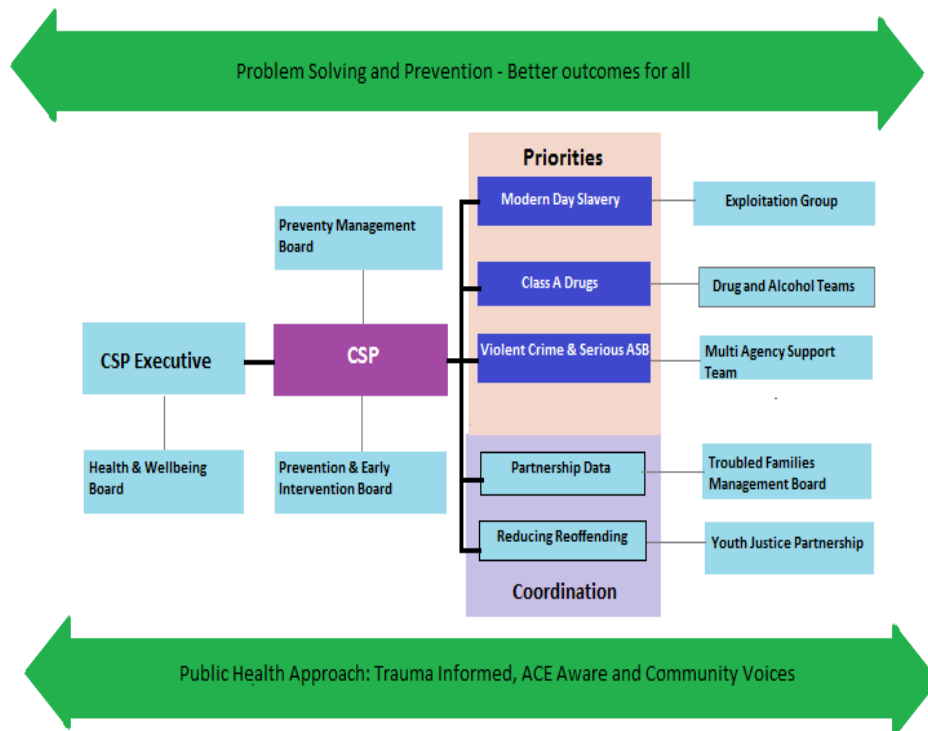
Problem Solving and Prevention - Better outcomes for all

Priorities

Modern Day Slavery

Exploitation Group

Preventy Management Board

Class A Drugs

Drug and Alcohol Teams

CSP Executive

CSP

Violent Crime & Serious ASB

Multi Agency Support Team

Health & Wellbeing Board

Prevention & Early Intervention Board

Partnership Data

Troubled Families Management Board

Reducing Reoffending

Youth Justice Partnership

Coordination

Public Health Approach: Trauma Informed, ACE Aware and Community Voices